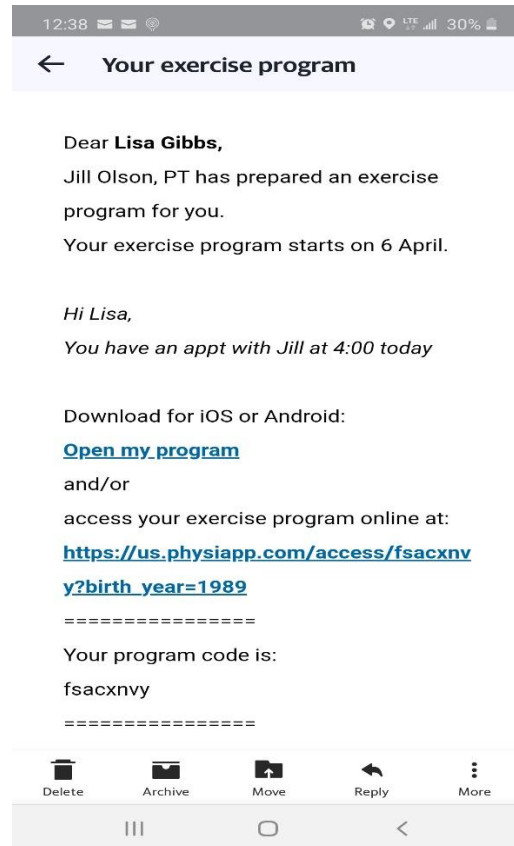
12:38 30%

← Your exercise program

Dear **Lisa Gibbs,**
Jill Olson, PT has prepared an exercise program for you.
Your exercise program starts on 6 April.

*Hi Lisa,*
*You have an appt with Jill at 4:00 today*

Download for iOS or Android:
Open my program
and/or
access your exercise program online at:
https://us.physiapp.com/access/fsacxnvy?birth_year=1989
================
Your program code is:
fsacxnvy
================

Delete Archive Move Reply More